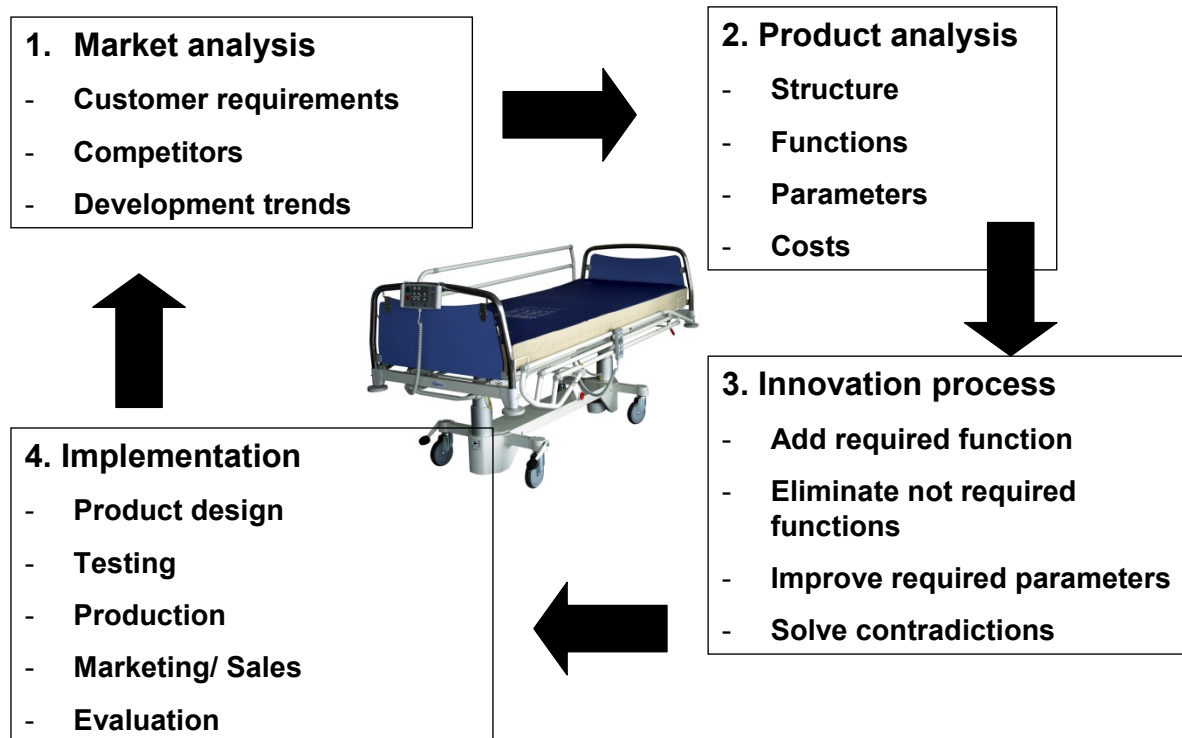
1. Market analysis
- Customer requirements
- Competitors
- Development trends

2. Product analysis
- Structure
- Functions
- Parameters
- Costs

3. Innovation process
- Add required function
- Eliminate not required functions
- Improve required parameters
- Solve contradictions

4. Implementation
- Product design
- Testing
- Production
- Marketing/ Sales
- Evaluation